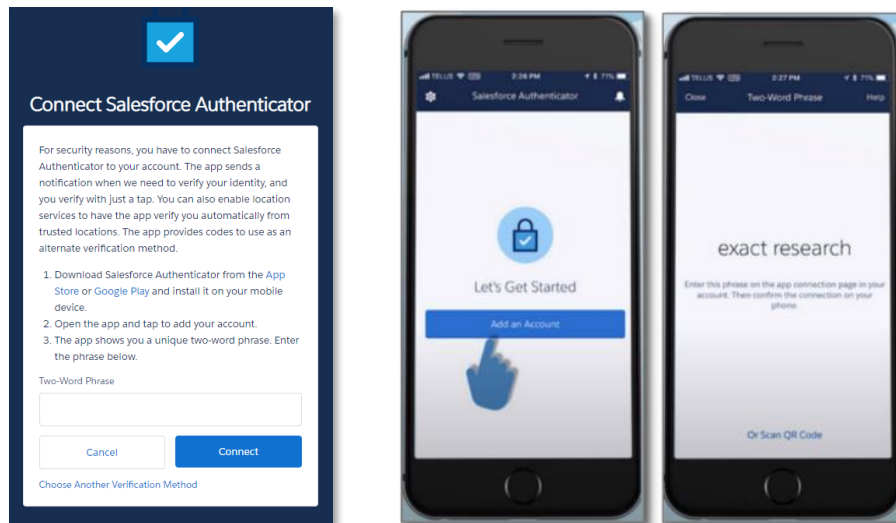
Connect Salesforce Authenticator

For security reasons, you have to connect Salesforce Authenticator to your account. The app sends a notification when we need to verify your identity, and you verify with just a tap. You can also enable location services to have the app verify you automatically from trusted locations. The app provides codes to use as an alternate verification method.

1. Download Salesforce Authenticator from the App Store or Google Play and install it on your mobile device.
2. Open the app and tap to add your account.
3. The app shows you a unique two-word phrase. Enter the phrase below.

Two-Word Phrase

Cancel

Connect

Choose Another Verification Method

TELUS 2:26 PM 71%

Salesforce Authenticator

Let's Get Started

Add an Account

TELUS 2:27 PM 71%

Close

Two-Word Phrase

Help

exact research

Enter this phrase on the app connection page in your account. Then confirm the connection on your phone.

Or Scan QR Code